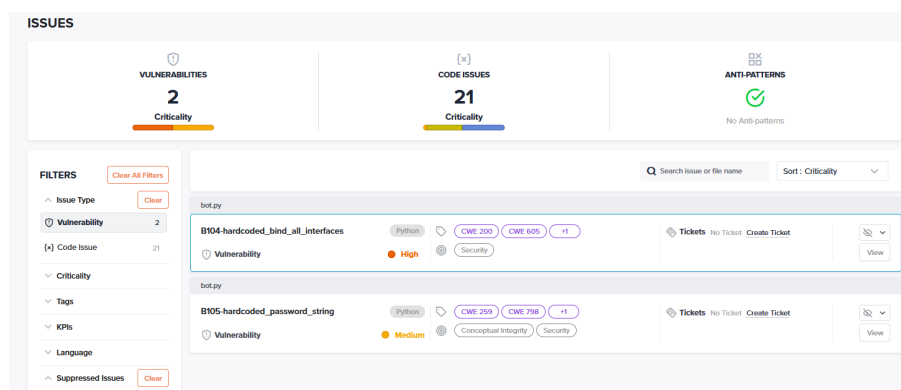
ISSUES

VULNERABILITIES
2
Criticality

CODE ISSUES
21
Criticality

ANTI-PATTERNS
No Anti-patterns

FILTERS
Clear All Filters

Issue Type
Clear
Vulnerability 2
Code Issue 21
Criticality
Tags
KPIs
Language
Suppressed Issues
Clear

Search issue or file name
Sort : Criticality

bot.py
B104-hardcoded_bind_all_interfaces
Python
CWE 200
CWE 605
+1
Security
Tickets No Ticket Create Ticket
Vulnerability
High
View

bot.py
B105-hardcoded_password_string
Python
CWE 259
CWE 798
+1
Conceptual Integrity
Security
Tickets No Ticket Create Ticket
Vulnerability
Medium
View